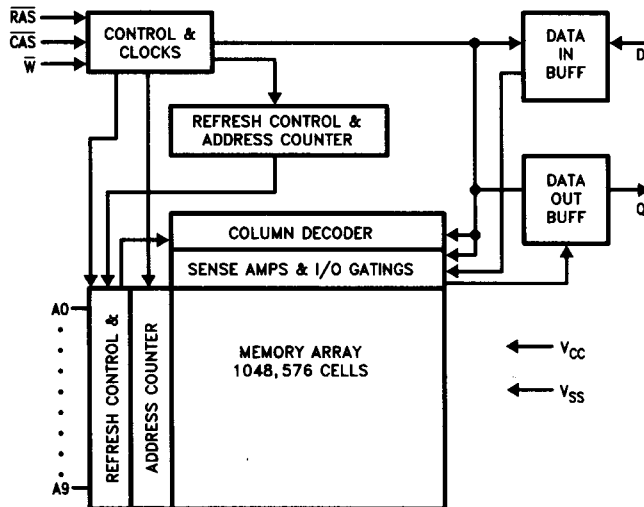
$\overline{RAS}$
$\overline{CAS}$
$\overline{W}$
CONTROL & CLOCKS
DATA IN BUFF
D
REFRESH CONTROL & ADDRESS COUNTER
DATA OUT BUFF
Q
COLUMN DECODER
SENSE AMPS & I/O GATINGS
A0
A9
REFRESH CONTROL &
ADDRESS COUNTER
MEMORY ARRAY
1048, 576 CELLS
$V_{CC}$
$V_{SS}$